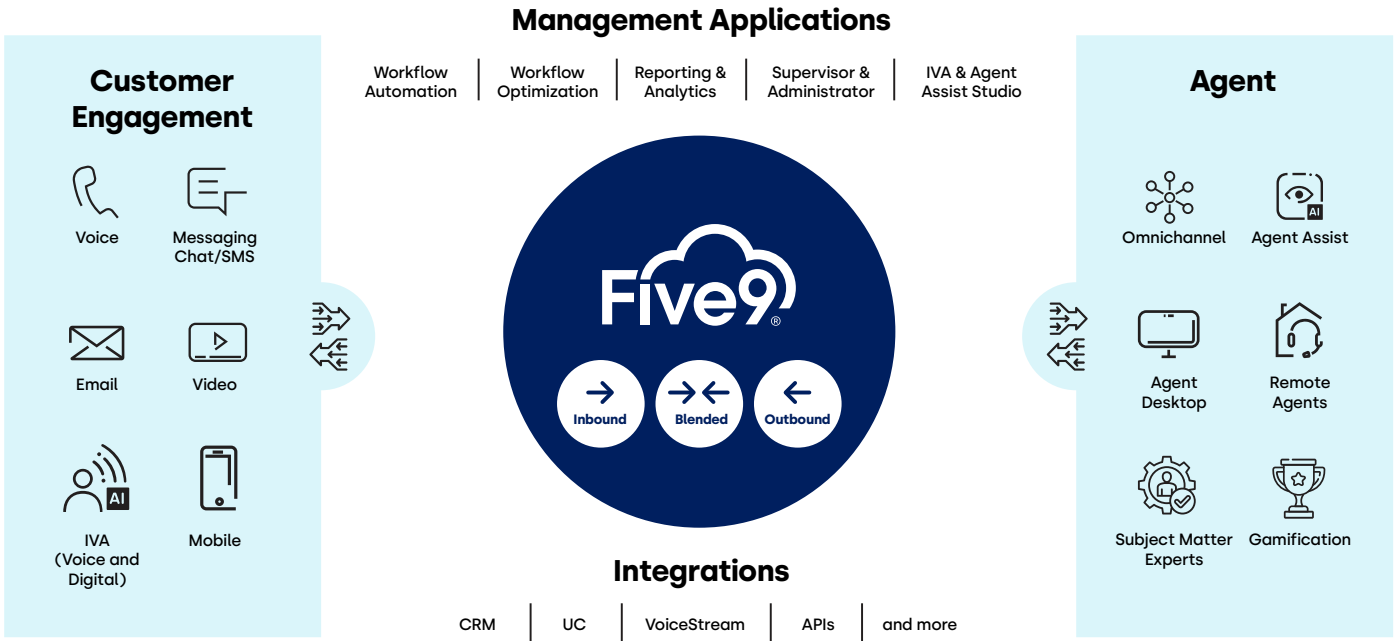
Management Applications

Workflow Automation | Workflow Optimization | Reporting & Analytics | Supervisor & Administrator | IVA & Agent Assist Studio

Customer Engagement

Voice

Messaging Chat/SMS

Email

Video

AI

IVA (Voice and Digital)

Mobile

Five9®

Inbound

Blended

Outbound

Agent

Omnichannel

AI

Agent Assist

Agent Desktop

Remote Agents

Subject Matter Experts

Gamification

Integrations

CRM | UC | VoiceStream | APIs | and more